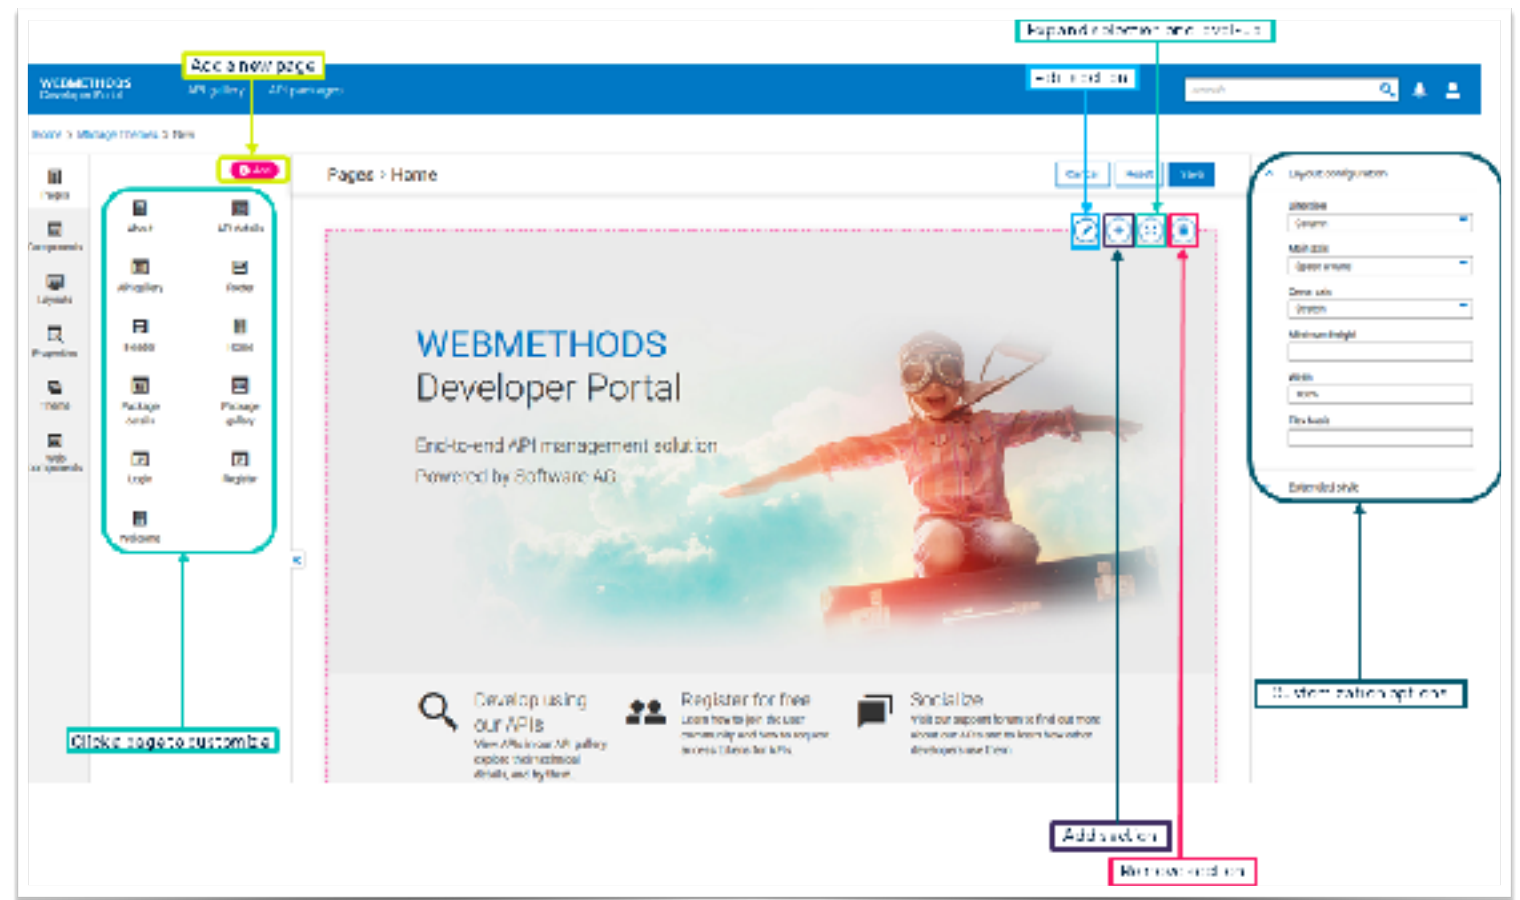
Expand element and evaluate

Add a new page

WEBMETHODS Developer Portal

API gallery API packages

Edit section

Search

Home > Manage themes > Nem

Pages

Components

Layouts

Properties

Theme

Web components

Add

about

API details

APIgallery

Footer

Header

Home

Package details

Package gallery

Login

Register

Welcome

Pages > Home

Cancel

Reset

Save

Layout configuration

Direction

Column

Main axis

Space around

Cross axis

Stretch

Minimum height

Width

100%

Flex basis

Extended style

WEBMETHODS
Developer Portal

End-to-end API management solution
Powered by Software AG

Develop using our APIs
View APIs in our API gallery, explore their technical details, and try them.

Register for free
Learn how to join the user community and how to request access tokens for APIs.

Socialize
Visit our support forum to find out more about our APIs or to learn how other developers use them.

Click a page to customize

Customization options

Add section

Remove section